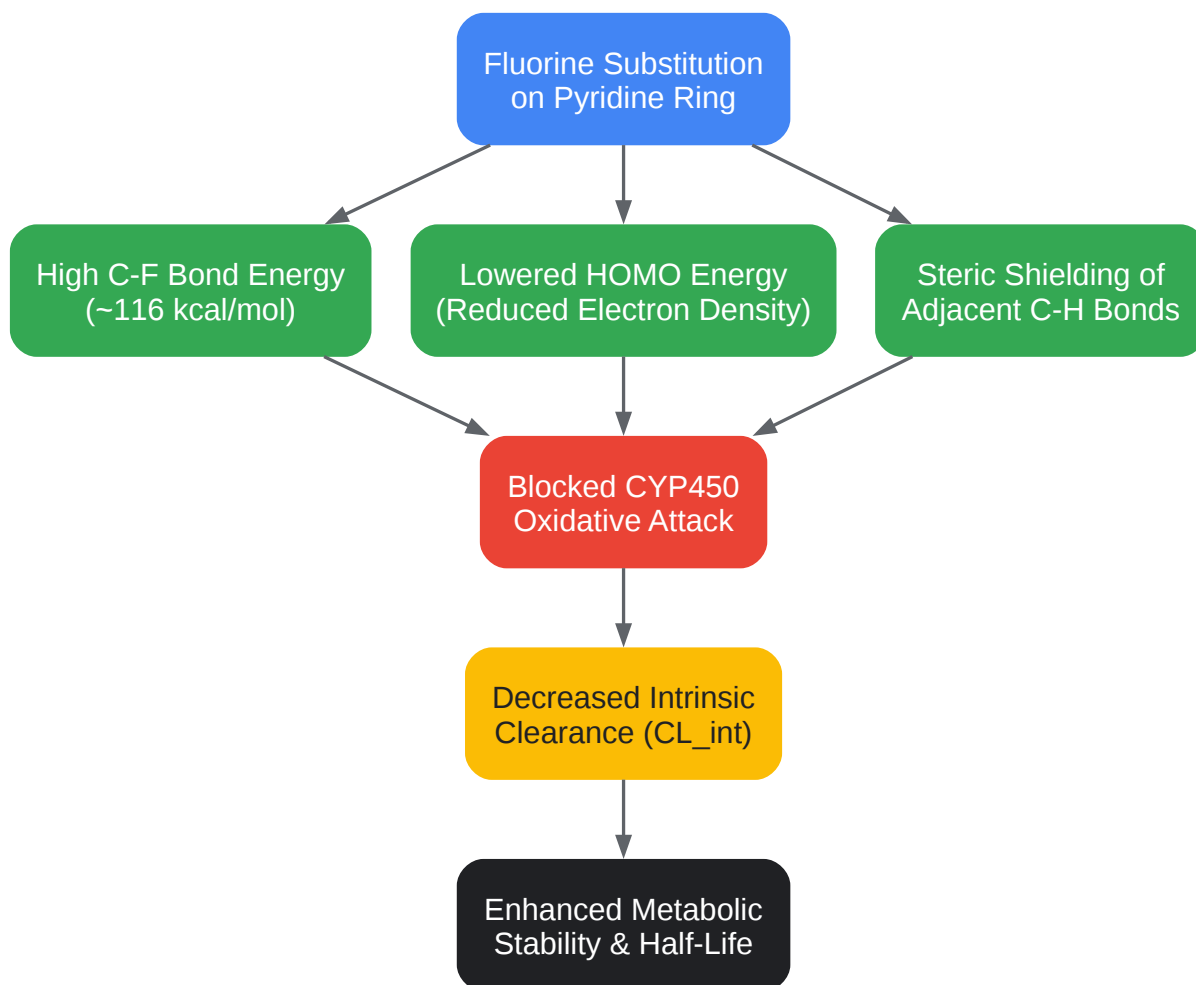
Fluorine Substitution on Pyridine Ring

High C-F Bond Energy (~116 kcal/mol)

Lowered HOMO Energy (Reduced Electron Density)

Steric Shielding of Adjacent C-H Bonds

Blocked CYP450 Oxidative Attack

Decreased Intrinsic Clearance (CL_int)

Enhanced Metabolic Stability & Half-Life